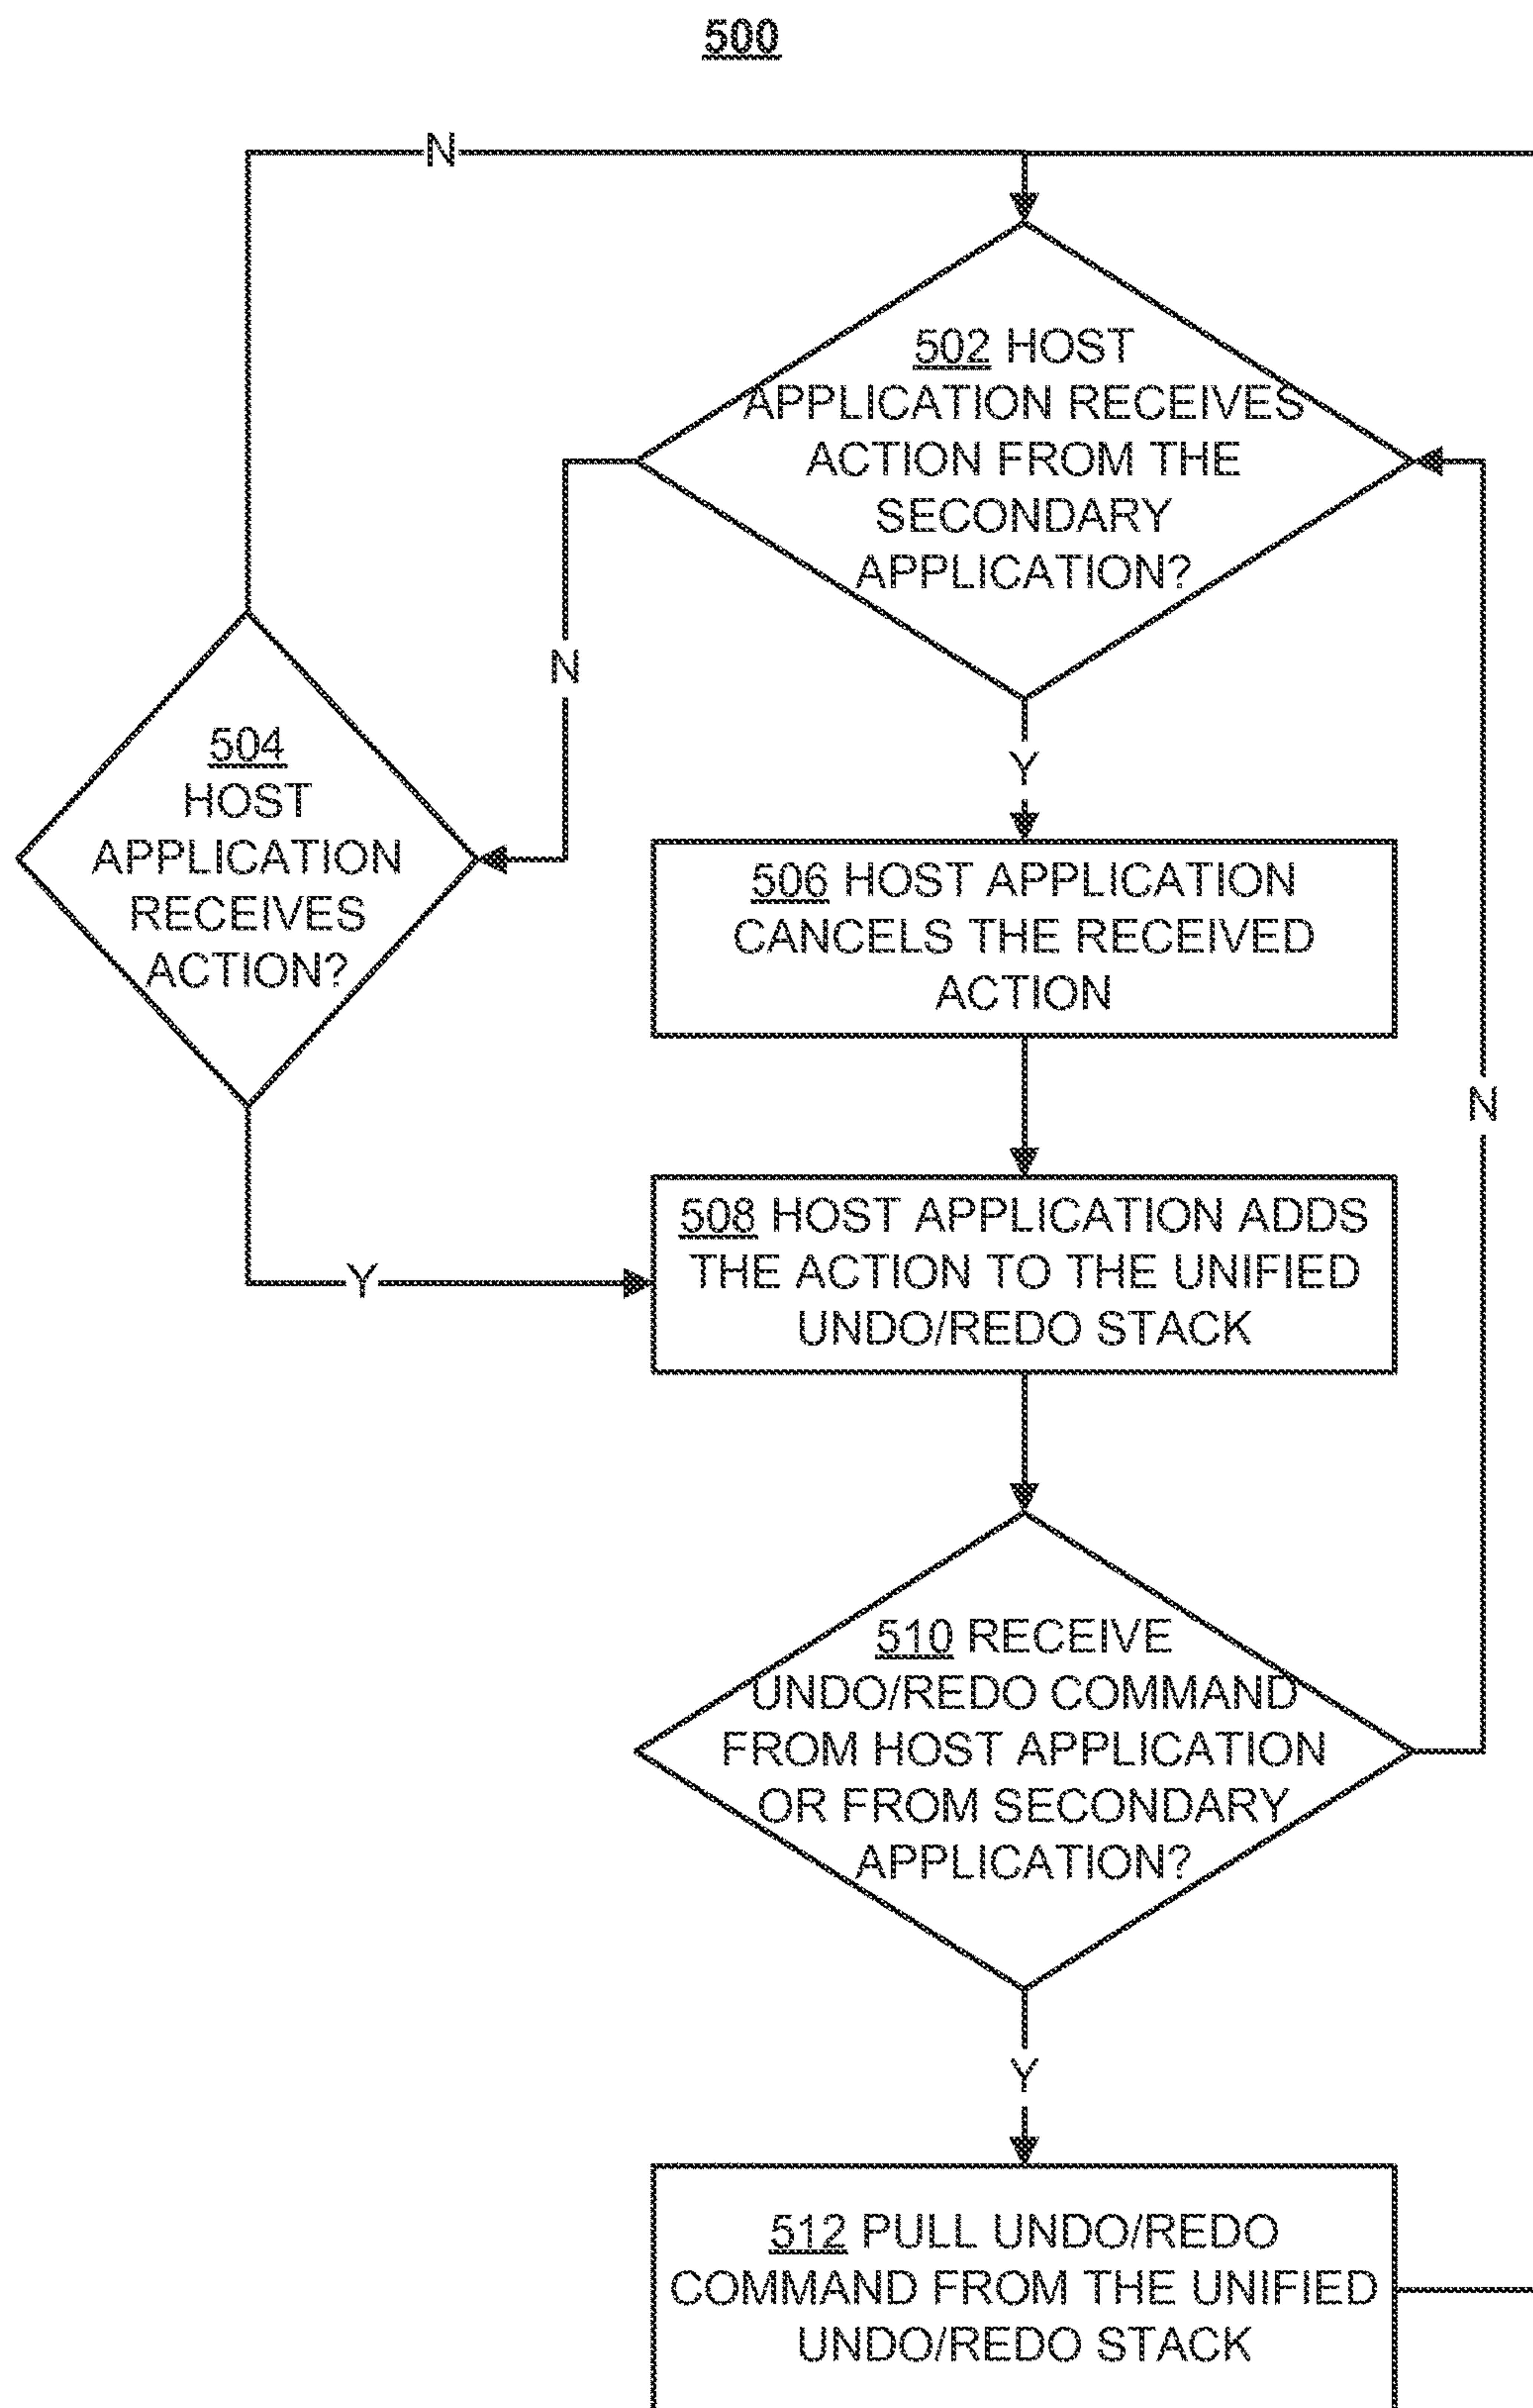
500

N

502 HOST APPLICATION RECEIVES ACTION FROM THE SECONDARY APPLICATION?

N

504 HOST APPLICATION RECEIVES ACTION?

Y

506 HOST APPLICATION CANCELS THE RECEIVED ACTION

N

Y

508 HOST APPLICATION ADDS THE ACTION TO THE UNIFIED UNDO/REDO STACK

510 RECEIVE UNDO/REDO COMMAND FROM HOST APPLICATION OR FROM SECONDARY APPLICATION?

Y

512 PULL UNDO/REDO COMMAND FROM THE UNIFIED UNDO/REDO STACK